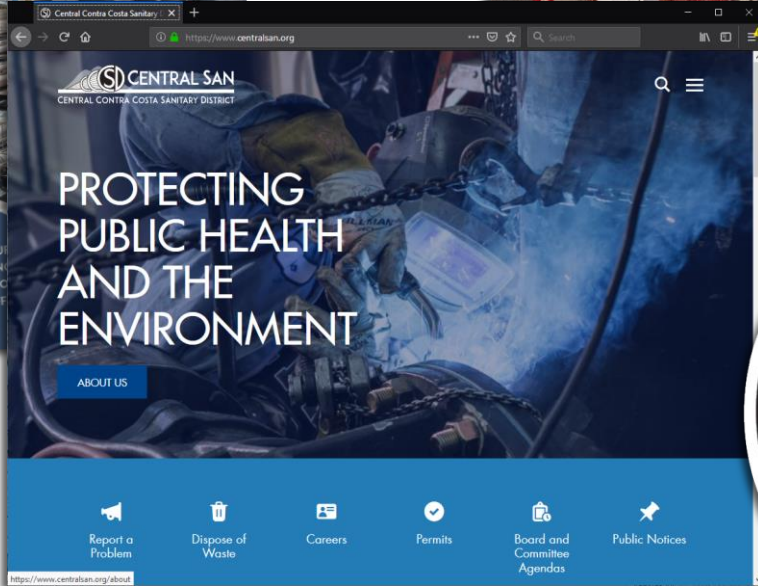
Central Contra Costa Sanitary D

https://www.centralsan.org

Search

CENTRAL SAN
CENTRAL CONTRA COSTA SANITARY DISTRICT

PROTECTING PUBLIC HEALTH AND THE ENVIRONMENT

ABOUT US

Report a Problem

Dispose of Waste

Careers

Permits

Board and Committee Agendas

Public Notices

https://www.centralsan.org/about